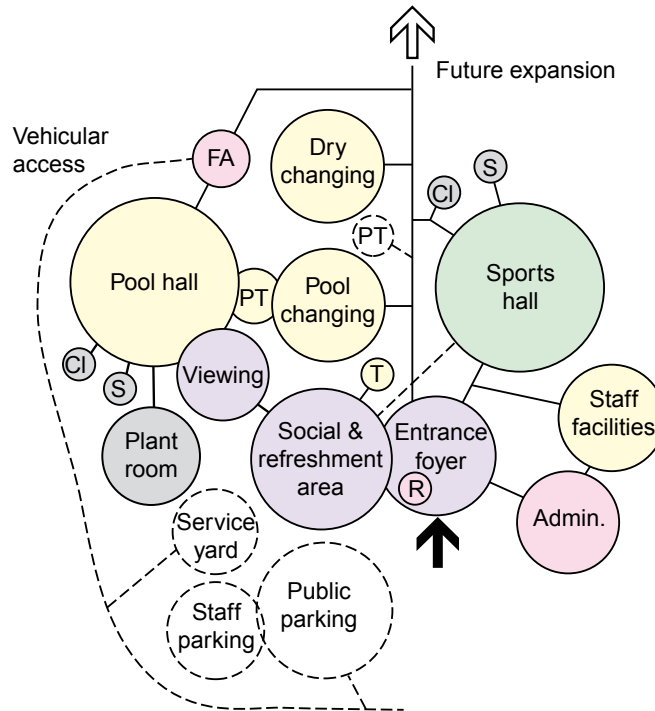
Future expansion

Vehicular access

FA

Dry changing

S

Cl

PT

Pool hall

PT

Pool changing

Sports hall

Cl

S

Viewing

T

Plant room

Social & refreshment area

Entrance foyer

R

Staff facilities

Admin.

Service yard

Staff parking

Public parking